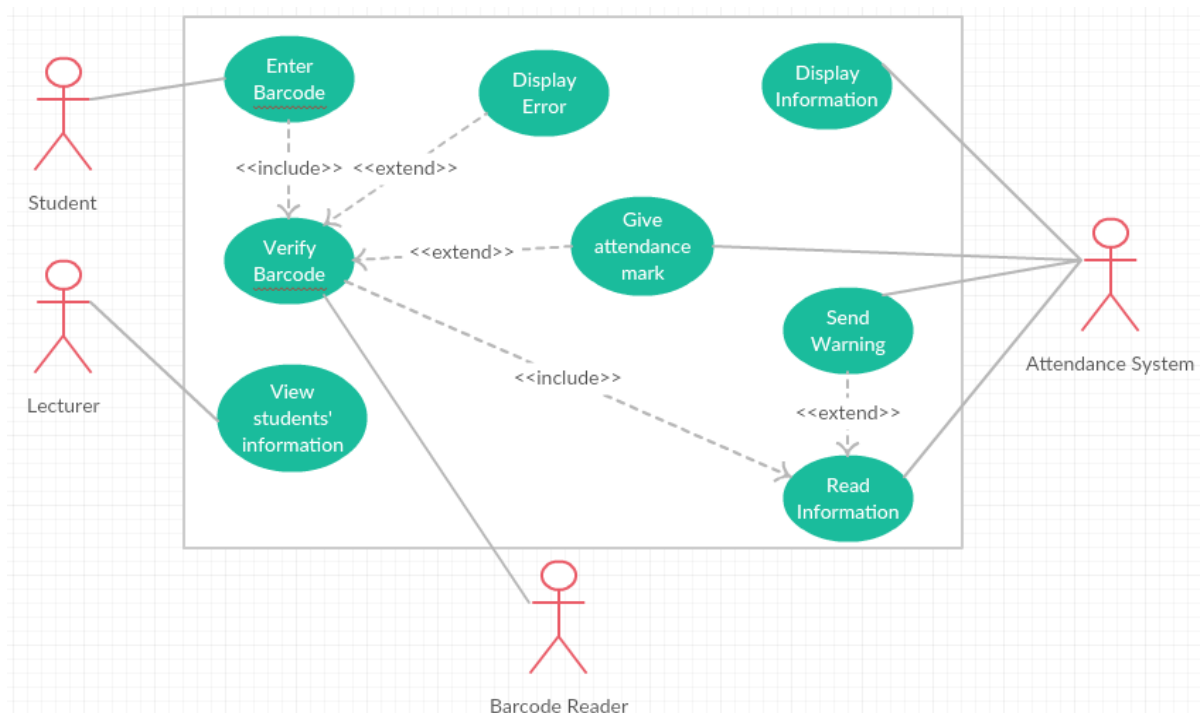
Student

Lecturer

Enter Barcode

Display Error

Display Information

<<include>>

<<extend>>

Verify Barcode

<<extend>>

Give attendance mark

Send Warning

Attendance System

<<include>>

<<extend>>

View students' information

Read Information

Barcode Reader